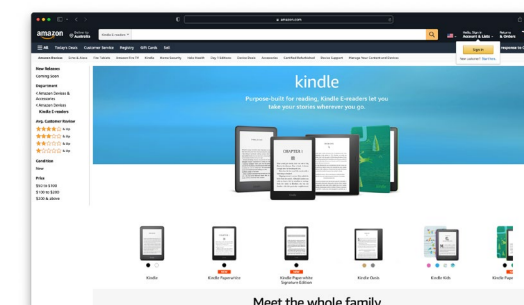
amazon.com

amazon Deliver to Australia Kindle E-readers

Hello, Sign in Account & Lists Returns & Orders

All Today's Deals Customer Service Registry Gift Cards Sell

Sign in

New customer? Start here.

Response to C

New Releases
Coming Soon

Department
< Amazon Devices & Accessories
< Amazon Devices
Kindle E-readers

Avg. Customer Review
& Up
& Up
& Up
& Up

Condition
New

Price
$50 to $100
$100 to $200
$200 & above

kindle

Purpose-built for reading, Kindle E-readers let you take your stories wherever you go.

CHAPTER 1

Kindle

Kindle Paperwhite

Kindle Paperwhite Signature Edition

Kindle Oasis

Kindle Kids

Kindle Pape

Meet the whole family